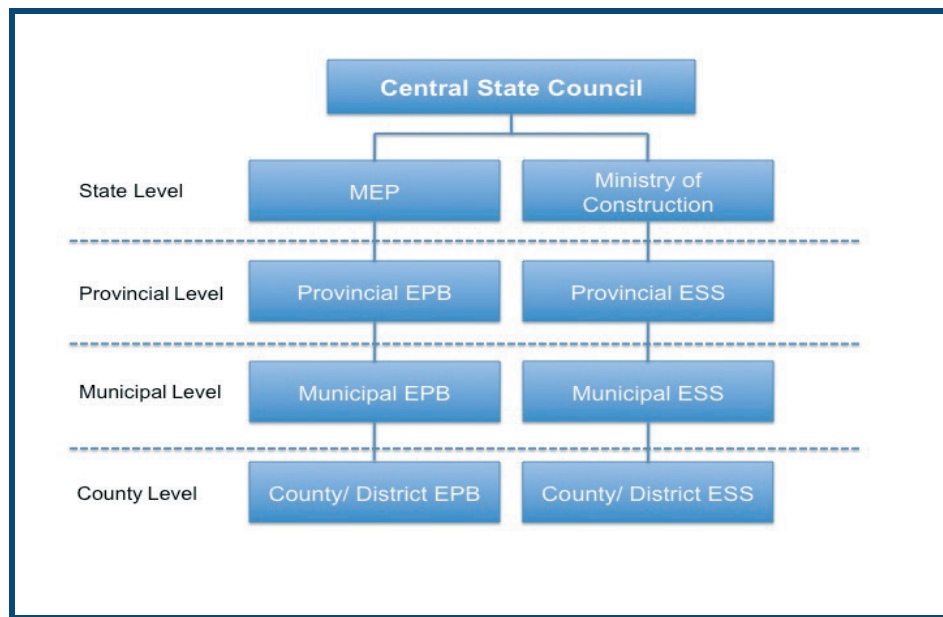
Central State Council

State Level
MEP
Ministry of Construction

Provincial Level
Provincial EPB
Provincial ESS

Municipal Level
Municipal EPB
Municipal ESS

County Level
County/ District EPB
County/ District ESS